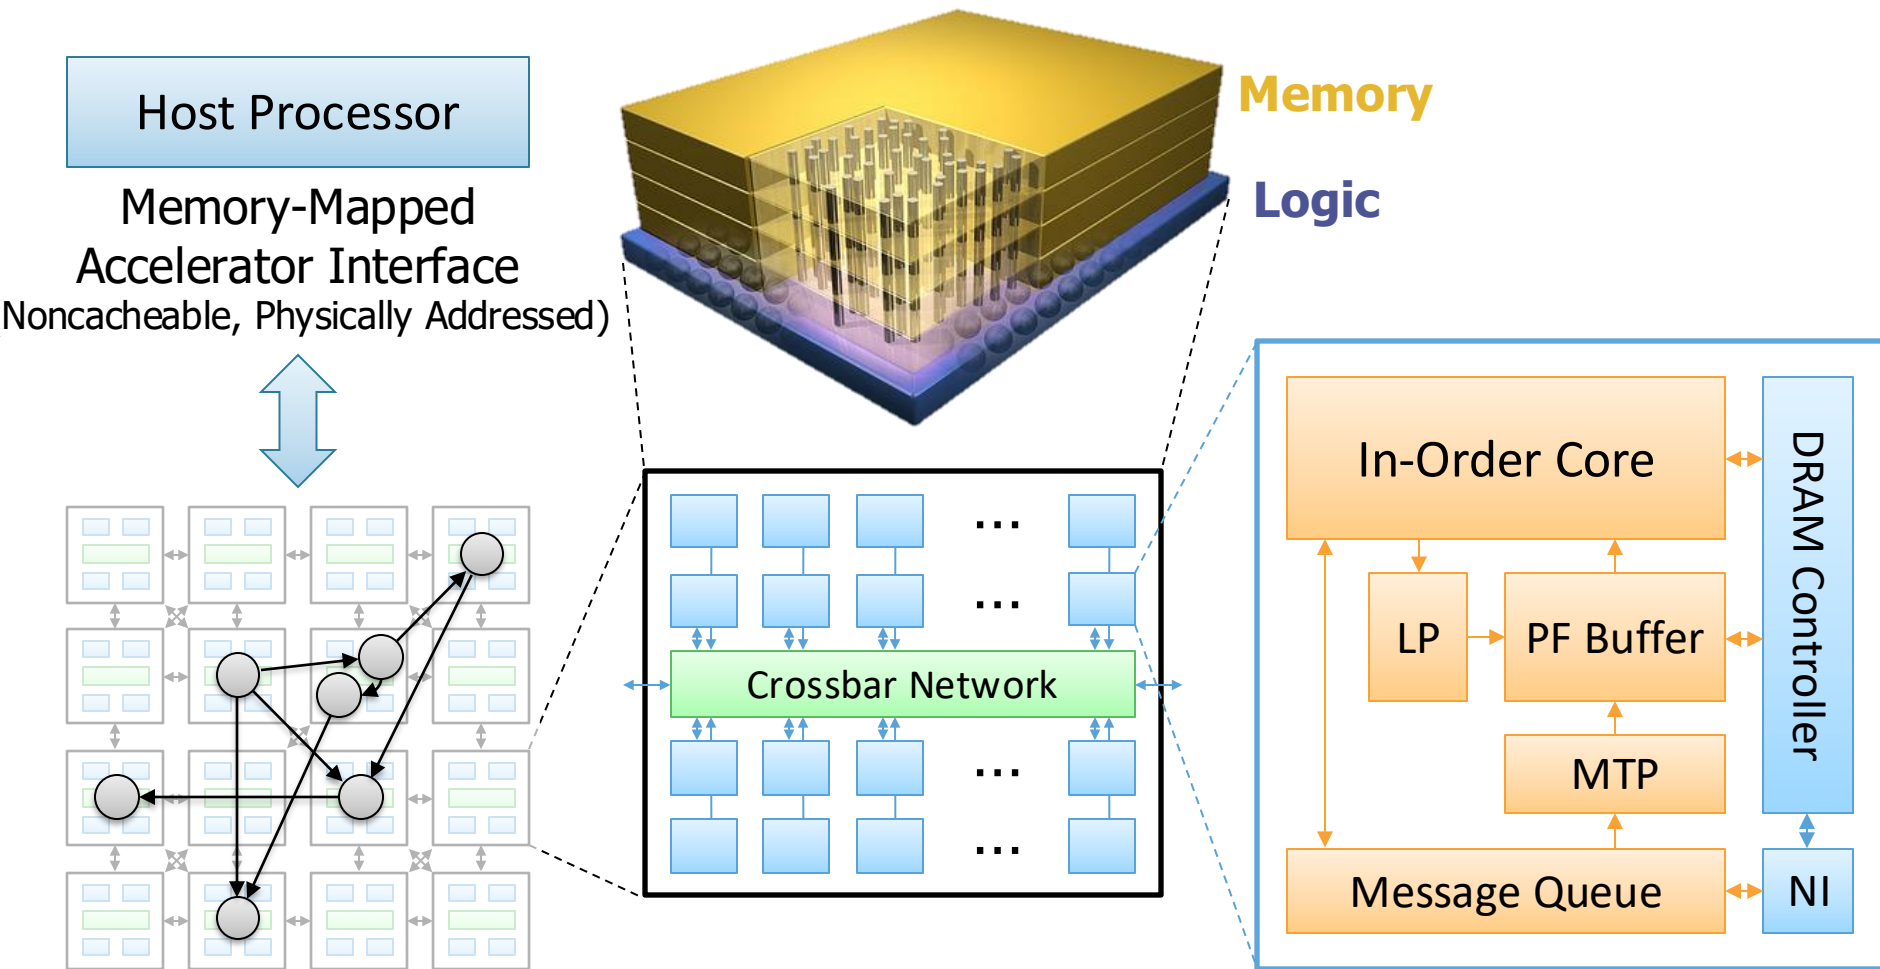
Host Processor

Memory-Mapped Accelerator Interface
(Noncacheable, Physically Addressed)

Memory

Logic

...

...

Crossbar Network

...

...

In-Order Core

LP

PF Buffer

MTP

Message Queue

DRAM Controller

NI